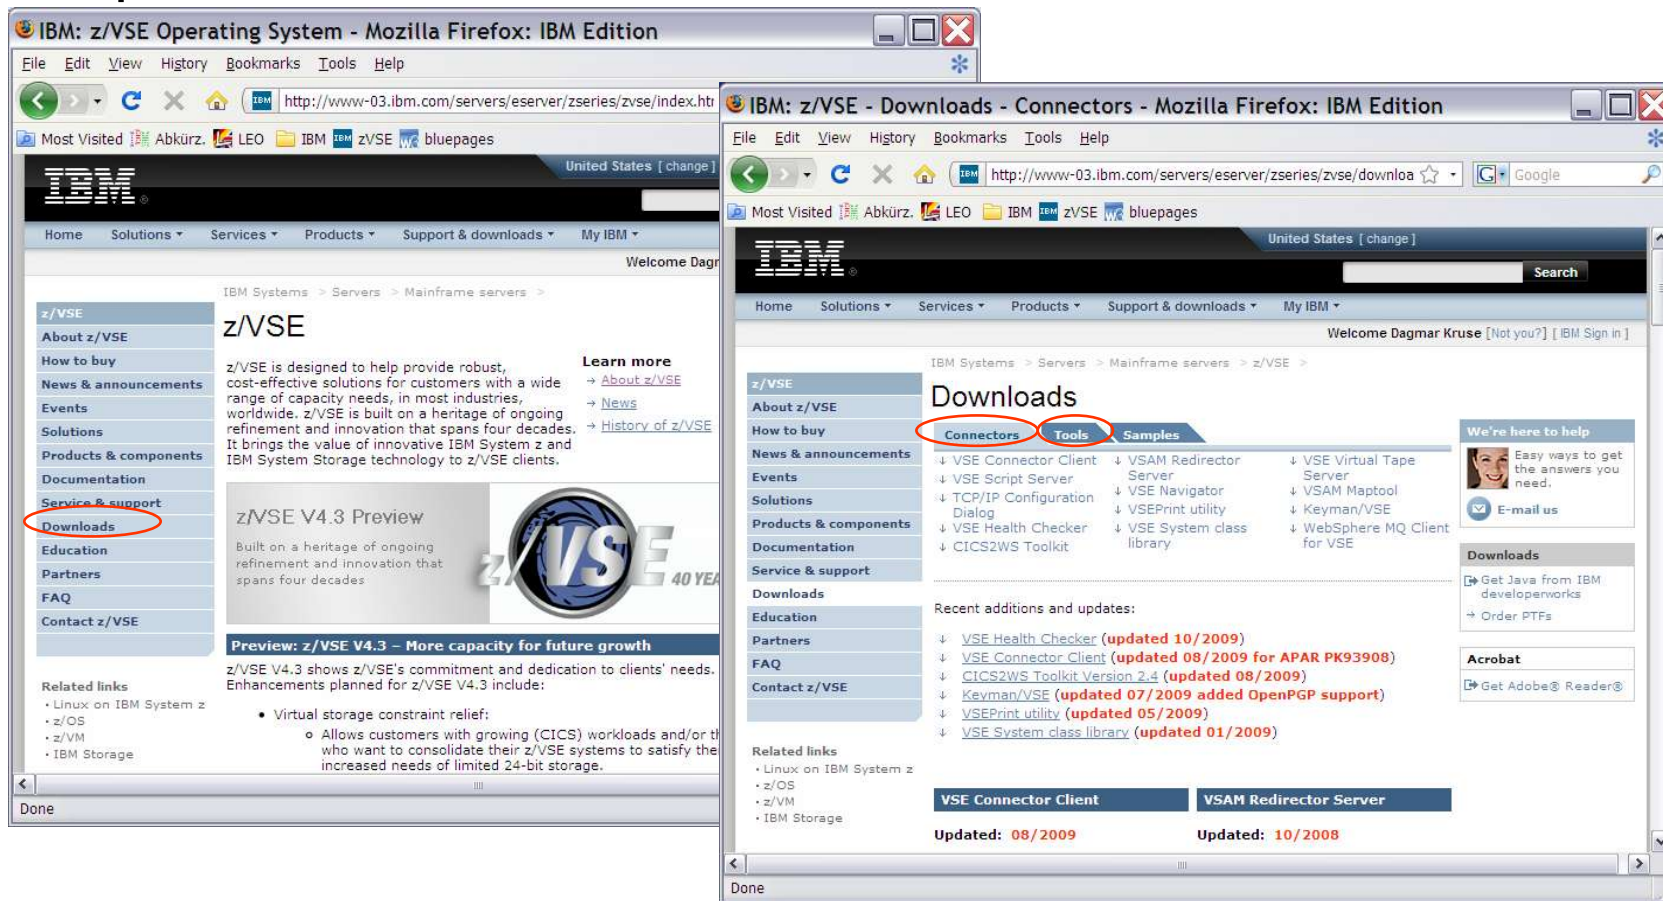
IBM: z/VSE Operating System - Mozilla Firefox: IBM Edition

File Edit View History Bookmarks Tools Help

http://www-03.ibm.com/servers/eserver/zseries/zvse/index.htr

Most Visited Abkürz. LEO IBM zVSE bluepages

United States [ change ]

IBM

Home Solutions Services Products Support & downloads My IBM

Welcome Dagr

IBM Systems > Servers > Mainframe servers >

z/VSE
About z/VSE
How to buy
News & announcements
Events
Solutions
Products & components
Documentation
Service & support
Downloads
Education
Partners
FAQ
Contact z/VSE

Related links
• Linux on IBM System z
• z/OS
• z/VM
• IBM Storage

z/VSE

z/VSE is designed to help provide robust, cost-effective solutions for customers with a wide range of capacity needs, in most industries, worldwide. z/VSE is built on a heritage of ongoing refinement and innovation that spans four decades. It brings the value of innovative IBM System z and IBM System Storage technology to z/VSE clients.

Learn more
→ About z/VSE
→ News
→ History of z/VSE

z/VSE V4.3 Preview
Built on a heritage of ongoing refinement and innovation that spans four decades

z/VSE 40 YEA

Preview: z/VSE V4.3 – More capacity for future growth

z/VSE V4.3 shows z/VSE's commitment and dedication to clients' needs. Enhancements planned for z/VSE V4.3 include:

• Virtual storage constraint relief:
○ Allows customers with growing (CICS) workloads and/or th who want to consolidate their z/VSE systems to satisfy the increased needs of limited 24-bit storage.

Done

IBM: z/VSE - Downloads - Connectors - Mozilla Firefox: IBM Edition

File Edit View History Bookmarks Tools Help

http://www-03.ibm.com/servers/eserver/zseries/zvse/downloa

Google

Most Visited Abkürz. LEO IBM zVSE bluepages

United States [ change ]

IBM

Search

Home Solutions Services Products Support & downloads My IBM

Welcome Dagmar Kruse [Not you?] [ IBM Sign in ]

IBM Systems > Servers > Mainframe servers > z/VSE >

z/VSE
About z/VSE
How to buy
News & announcements
Events
Solutions
Products & components
Documentation
Service & support
Downloads
Education
Partners
FAQ
Contact z/VSE

Related links
• Linux on IBM System z
• z/OS
• z/VM
• IBM Storage

Downloads

Connectors Tools Samples

↓ VSE Connector Client
↓ VSE Script Server
↓ TCP/IP Configuration Dialog
↓ VSE Health Checker
↓ CICS2WS Toolkit
↓ VSAM Redirector Server
↓ VSE Navigator
↓ VSEPrint utility
↓ VSE System class library
↓ VSE Virtual Tape Server
↓ VSAM Maptool
↓ Keyman/VSE
↓ WebSphere MQ Client for VSE

Recent additions and updates:

↓ VSE Health Checker (updated 10/2009)
↓ VSE Connector Client (updated 08/2009 for APAR PK93908)
↓ CICS2WS Toolkit Version 2.4 (updated 08/2009)
↓ Keyman/VSE (updated 07/2009 added OpenPGP support)
↓ VSEPrint utility (updated 05/2009)
↓ VSE System class library (updated 01/2009)

VSE Connector Client
Updated: 08/2009

VSAM Redirector Server
Updated: 10/2008

We're here to help
Easy ways to get the answers you need.
E-mail us

Downloads
Get Java from IBM developerworks
→ Order PTFs

Acrobat
Get Adobe® Reader®

Done